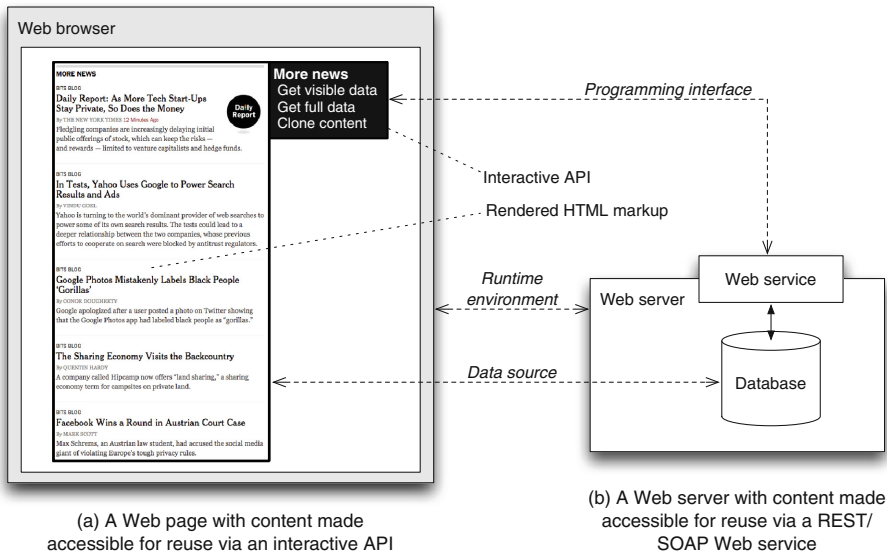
Web browser

MORE NEWS

BITS BLOG

Daily Report: As More Tech Start-Ups Stay Private, So Does the Money

By THE NEW YORK TIMES 12 Minutes Ago

Fledgling companies are increasingly delaying initial public offerings of stock, which can keep the risks — and rewards — limited to venture capitalists and hedge funds.

Daily Report

BITS BLOG

In Tests, Yahoo Uses Google to Power Search Results and Ads

By VINDU GOEL

Yahoo is turning to the world's dominant provider of web searches to power some of its own search results. The tests could lead to a deeper relationship between the two companies, whose previous efforts to cooperate on search were blocked by antitrust regulators.

BITS BLOG

Google Photos Mistakenly Labels Black People 'Gorillas'

By CONOR DOUGHERTY

Google apologized after a user posted a photo on Twitter showing that the Google Photos app had labeled black people as "gorillas."

BITS BLOG

The Sharing Economy Visits the Backcountry

By QUENTIN HARDY

A company called Hipcamp now offers "land sharing," a sharing economy term for campsites on private land.

BITS BLOG

Facebook Wins a Round in Austrian Court Case

By MARK SCOTT

Max Schrems, an Austrian law student, had accused the social media giant of violating Europe's tough privacy rules.

More news
Get visible data
Get full data
Clone content

Programming interface

Interactive API

Rendered HTML markup

Runtime environment

Web server

Web service

Data source

Database

(a) A Web page with content made accessible for reuse via an interactive API

(b) A Web server with content made accessible for reuse via a REST/ SOAP Web service